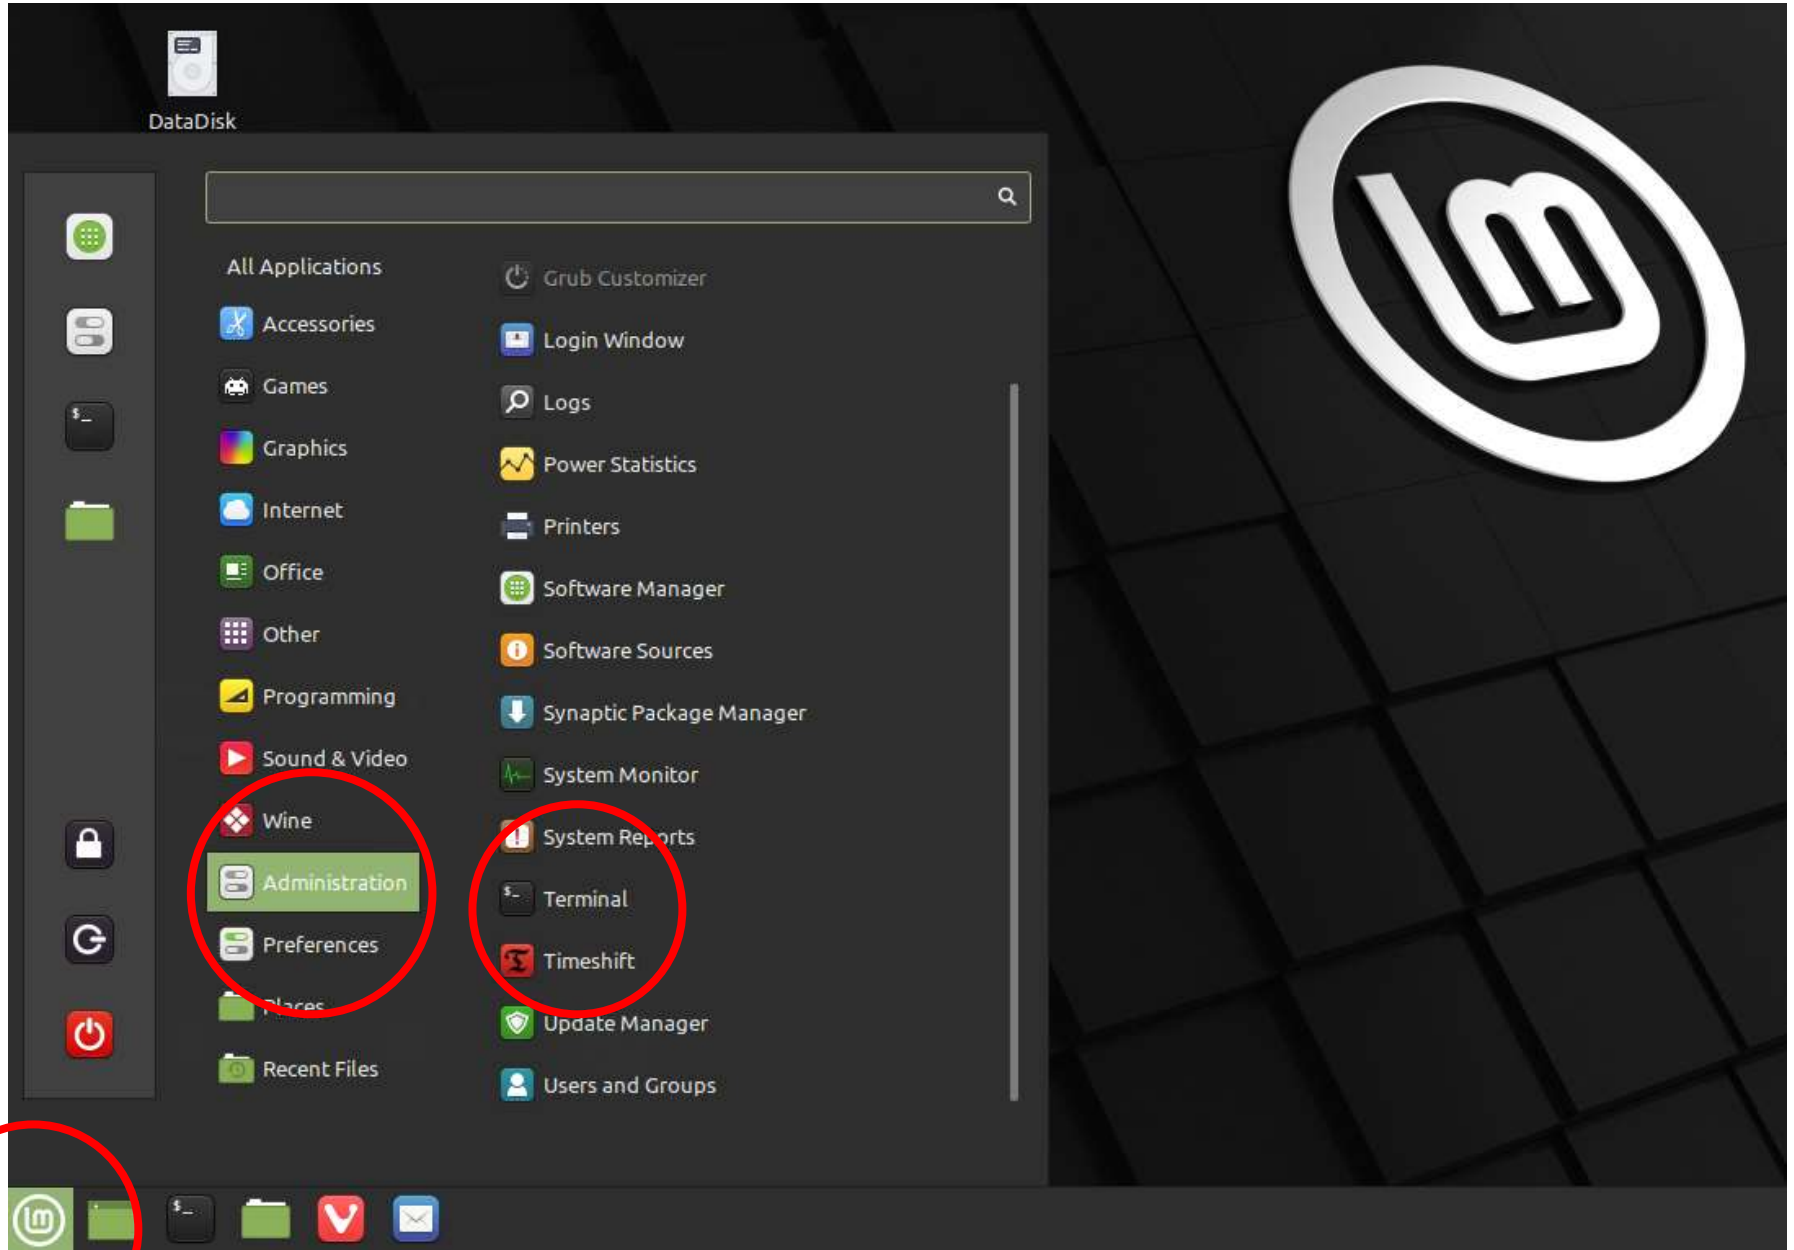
DataDisk

All Applications
Accessories
Games
Graphics
Internet
Office
Other
Programming
Sound & Video
Wine
Administration
Preferences
Places
Recent Files

Grub Customizer
Login Window
Logs
Power Statistics
Printers
Software Manager
Software Sources
Synaptic Package Manager
System Monitor
System Reports
Terminal
Timeshift
Update Manager
Users and Groups